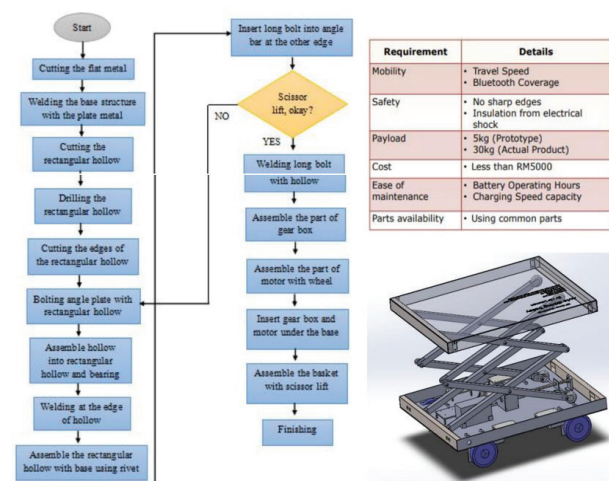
Start

Cutting the flat metal

Welding the base structure with the plate metal

Cutting the rectangular hollow

Drilling the rectangular hollow

Cutting the edges of the rectangular hollow

Bolting angle plate with rectangular hollow

Assemble hollow into rectangular hollow and bearing

Welding at the edge of hollow

Assemble the rectangular hollow with base using rivet

Insert long bolt into angle bar at the other edge

Scissor lift, okay?

NO

YES

Welding long bolt with hollow

Assemble the part of gear box

Assemble the part of motor with wheel

Insert gear box and motor under the base

Assemble the basket with scissor lift

Finishing

| Requirement | Details |
|---|---|
| Mobility | • Travel Speed • Bluetooth Coverage |
| Safety | • No sharp edges • Insulation from electrical shock |
| Payload | • 5kg (Prototype) • 30kg (Actual Product) |
| Cost | • Less than RM5000 |
| Ease of maintenance | • Battery Operating Hours • Charging Speed capacity |
| Parts availability | • Using common parts |